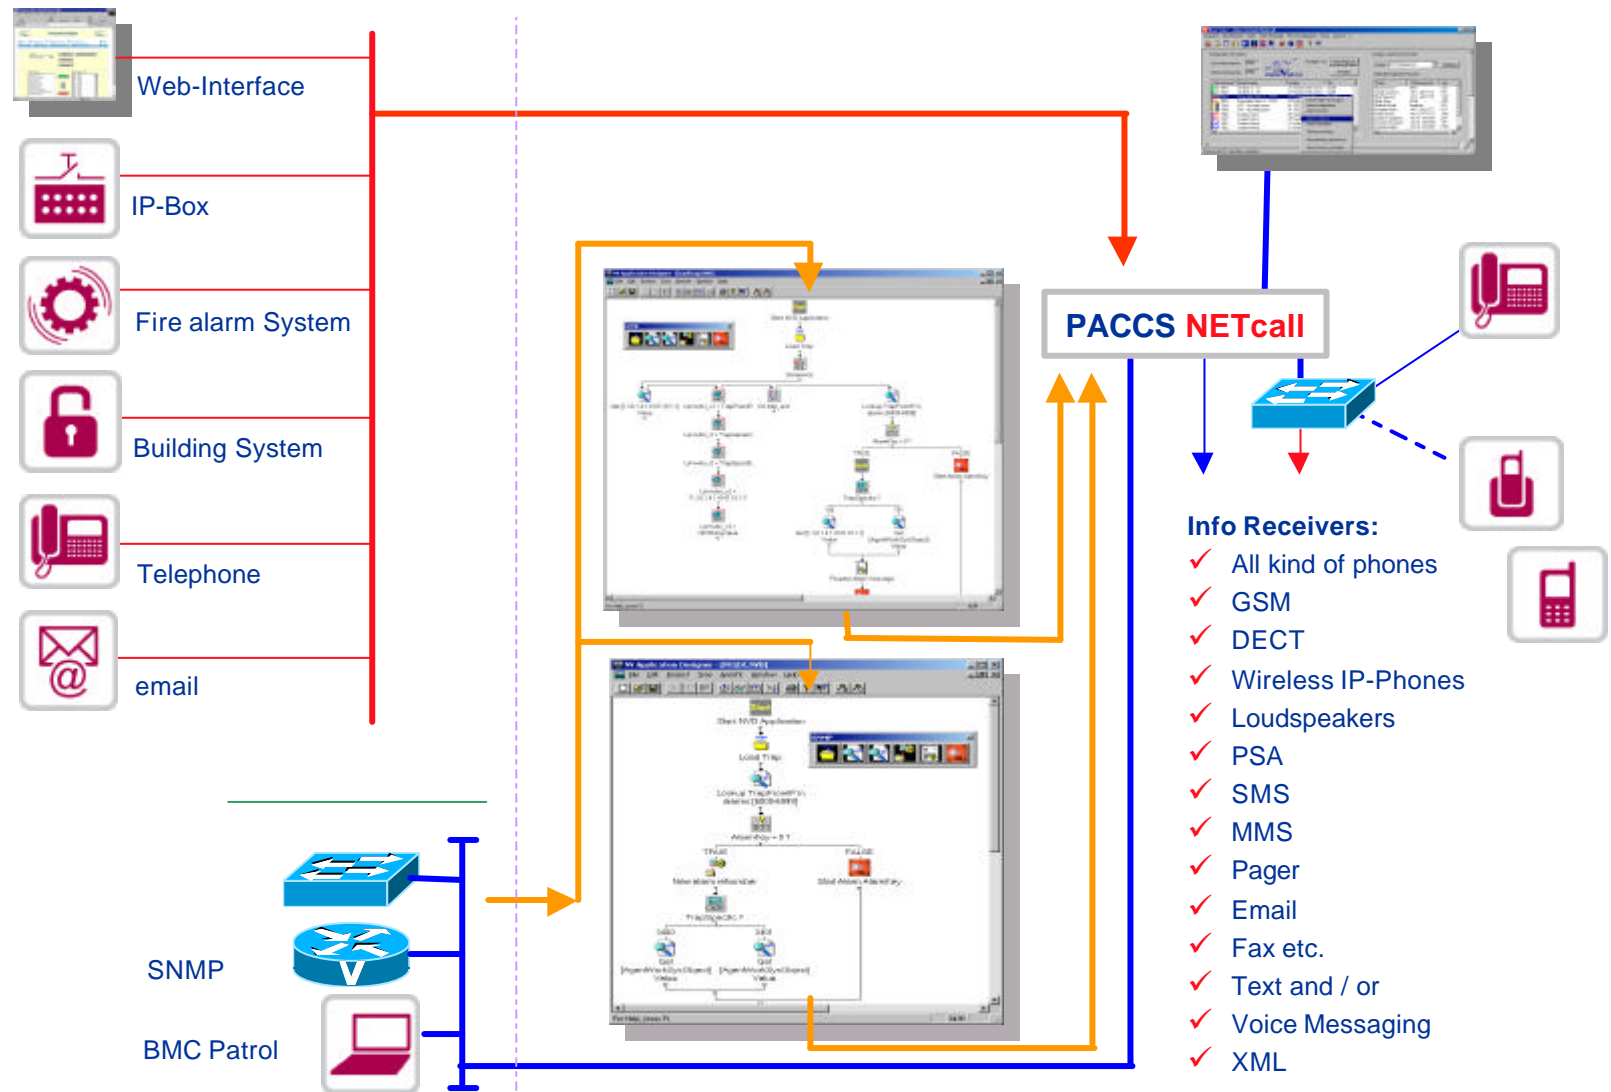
Web-Interface

IP-Box

Fire alarm System

Building System

Telephone

email

SNMP

BMC Patrol

PACCS NETcall

Info Receivers:
✓ All kind of phones
✓ GSM
✓ DECT
✓ Wireless IP-Phones
✓ Loudspeakers
✓ PSA
✓ SMS
✓ MMS
✓ Pager
✓ Email
✓ Fax etc.
✓ Text and / or
✓ Voice Messaging
✓ XML